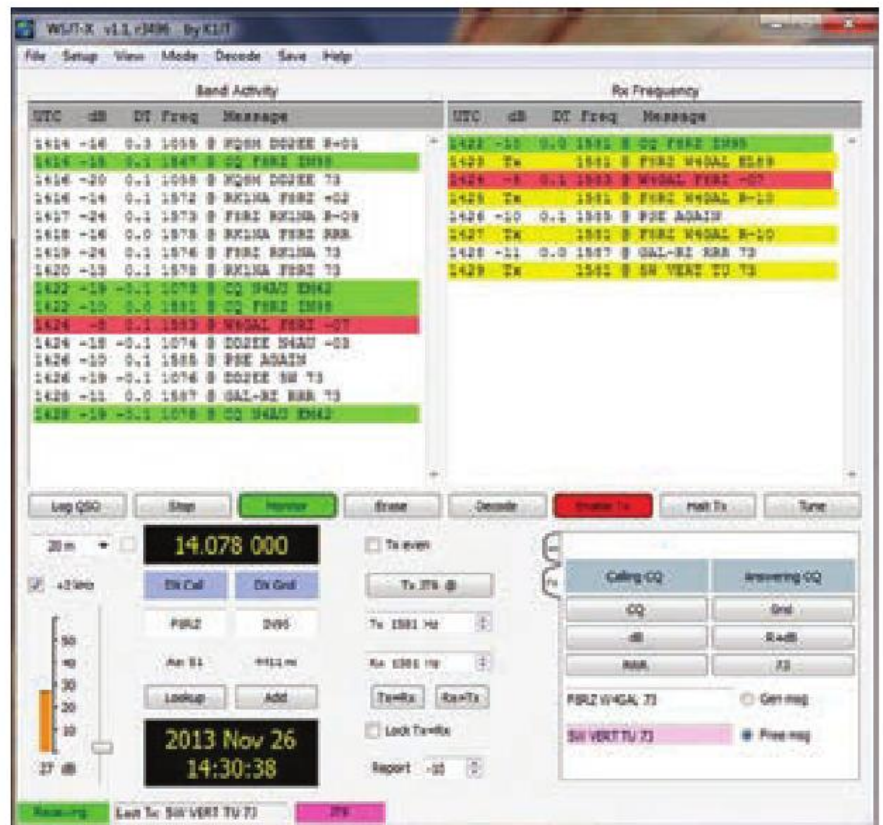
WSJT-X v1.1, r3496 by K1JT

File Setup View Mode Decode Save Help

Band Activity

| UTC | dB | DT | Freq | | Message |
|---|---|---|---|---|---|
| 1414 | -16 | 0.3 | 1055 | @ | HQ8M DG2EE R-01 |
| 1414 | -15 | 0.1 | 1547 | @ | CQ F5RZ IN95 |
| 1416 | -20 | 0.1 | 1058 | @ | HQ8M DG2EE 73 |
| 1416 | -14 | 0.1 | 1572 | @ | RK1NA F5RZ -02 |
| 1417 | -24 | 0.1 | 1573 | @ | F5RZ RK1NA R-09 |
| 1418 | -16 | 0.0 | 1578 | @ | RK1NA F5RZ RRR |
| 1419 | -24 | 0.1 | 1576 | @ | F5RZ RK1NA 73 |
| 1420 | -13 | 0.1 | 1578 | @ | RK1NA F5RZ 73 |
| 1422 | -19 | -0.1 | 1075 | @ | CQ N4AU EM42 |
| 1422 | -10 | 0.0 | 1581 | @ | CQ F5RZ IN95 |
| 1424 | -8 | 0.1 | 1583 | @ | W4GAL F5RZ -07 |
| 1424 | -18 | -0.1 | 1074 | @ | DG2EE N4AU -03 |
| 1426 | -10 | 0.1 | 1585 | @ | PSE AGAIN |
| 1426 | -19 | -0.1 | 1076 | @ | DG2EE SN 73 |
| 1428 | -11 | 0.0 | 1587 | @ | GAL-RZ RRR 73 |
| 1428 | -19 | -0.1 | 1075 | @ | CQ N4AU EM42 |

Rx Frequency

| UTC | dB | DT | Freq | | Message |
|---|---|---|---|---|---|
| 1422 | -10 | 0.0 | 1581 | @ | CQ F5RZ IN95 |
| 1423 | Tx | | 1581 | @ | F5RZ W4GAL EL89 |
| 1424 | -8 | 0.1 | 1583 | @ | W4GAL F5RZ -07 |
| 1425 | Tx | | 1581 | @ | F5RZ W4GAL R-10 |
| 1426 | -10 | 0.1 | 1585 | @ | PSE AGAIN |
| 1427 | Tx | | 1581 | @ | F5RZ W4GAL R-10 |
| 1428 | -11 | 0.0 | 1587 | @ | GAL-RZ RRR 73 |
| 1429 | Tx | | 1581 | @ | SN VERT TU 73 |

Log QSO | Stop | Monitor | Erase | Decode | Enable Tx | Halt Tx | Tune

20 m
14.078 000
+2 kHz
DX Call | DX Grid
F5RZ | IN95
Az: 51 | 4411 mi
Lookup | Add
2013 Nov 26
14:30:38
50
40
30
20
10
27 dB

Tx even
Tx JT9 @
Tx 1581 Hz
Rx 1581 Hz
Tx=Rx | Rx=Tx
Lock Tx=Rx
Report -10

Calling CQ | Answering CQ
CQ | Grid
dB | R+dB
RRR | 73
F5RZ W4GAL 73 | Gen msg
SW VERT TU 73 | Free msg

Receiving | Last Tx: SW VERT TU 73 | JT9